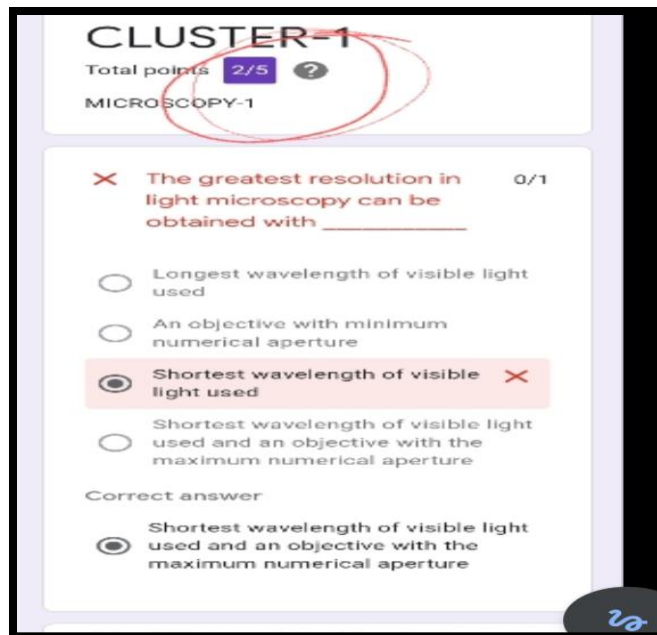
CLUSTER-1

Total points 2/5 ?

MICROSCOPY-1

× The greatest resolution in light microscopy can be obtained with __________ 0/1

Longest wavelength of visible light used

An objective with minimum numerical aperture

Shortest wavelength of visible light used ×

Shortest wavelength of visible light used and an objective with the maximum numerical aperture

Correct answer

Shortest wavelength of visible light used and an objective with the maximum numerical aperture